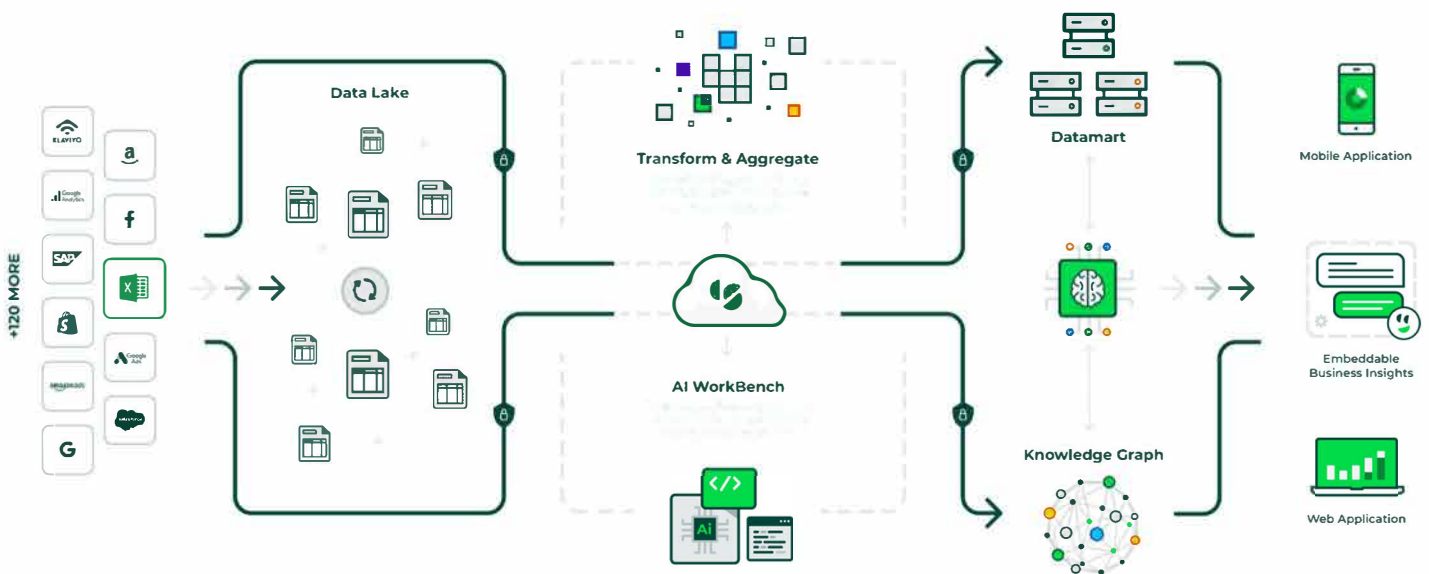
+120 MORE

KLAVIYO

Google Analytics

SAP

amazon

Google Ads

G

Data Lake

Transform & Aggregate

AI WorkBench

</>

Ai

Datamart

Knowledge Graph

Mobile Application

Embeddable Business Insights

Web Application